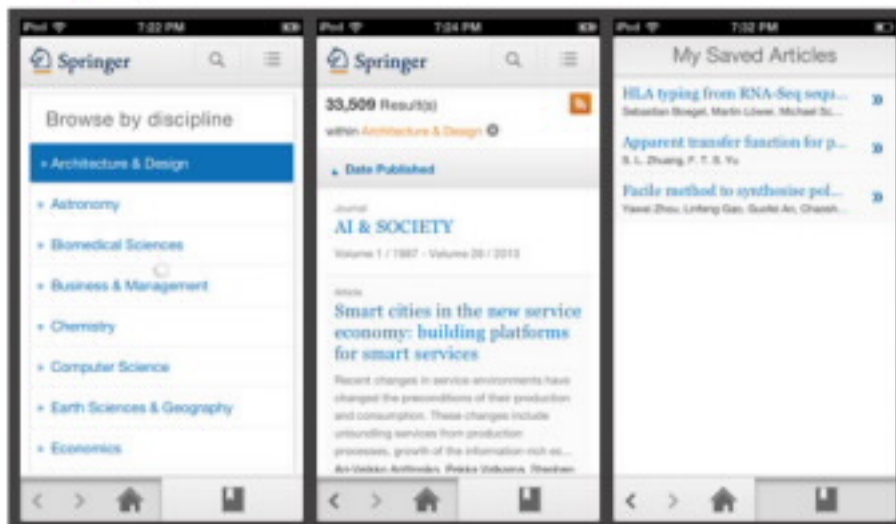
iPod 7:22 PM

Springer

Browse by discipline

» Architecture & Design

» Astronomy

» Biomedical Sciences

» Business & Management

» Chemistry

» Computer Science

» Earth Sciences & Geography

» Economics

iPod 7:24 PM

Springer

33,509 Result(s)

within Architecture & Design

Date Published

Journal

AI & SOCIETY

Volume 1 / 1987 - Volume 28 / 2013

Article

Smart cities in the new service economy: building platforms for smart services

Recent changes in service environments have changed the preconditions of their production and consumption. These changes include unbundling services from production processes, growth of the information rich ec...

Ari-Veikko Anttiroiko, Pekka Valkama, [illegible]

iPod 7:32 PM

My Saved Articles

HLA typing from RNA-Seq sequ...
Sebastian Boegel, Martin Löwer, Michael Sc...

Apparent transfer function for p...
S. L. Zhuang, F. T. S. Yu

Facile method to synthesise pol...
Yawei Zhou, Linfeng Gao, Guofei An, Chaosh...